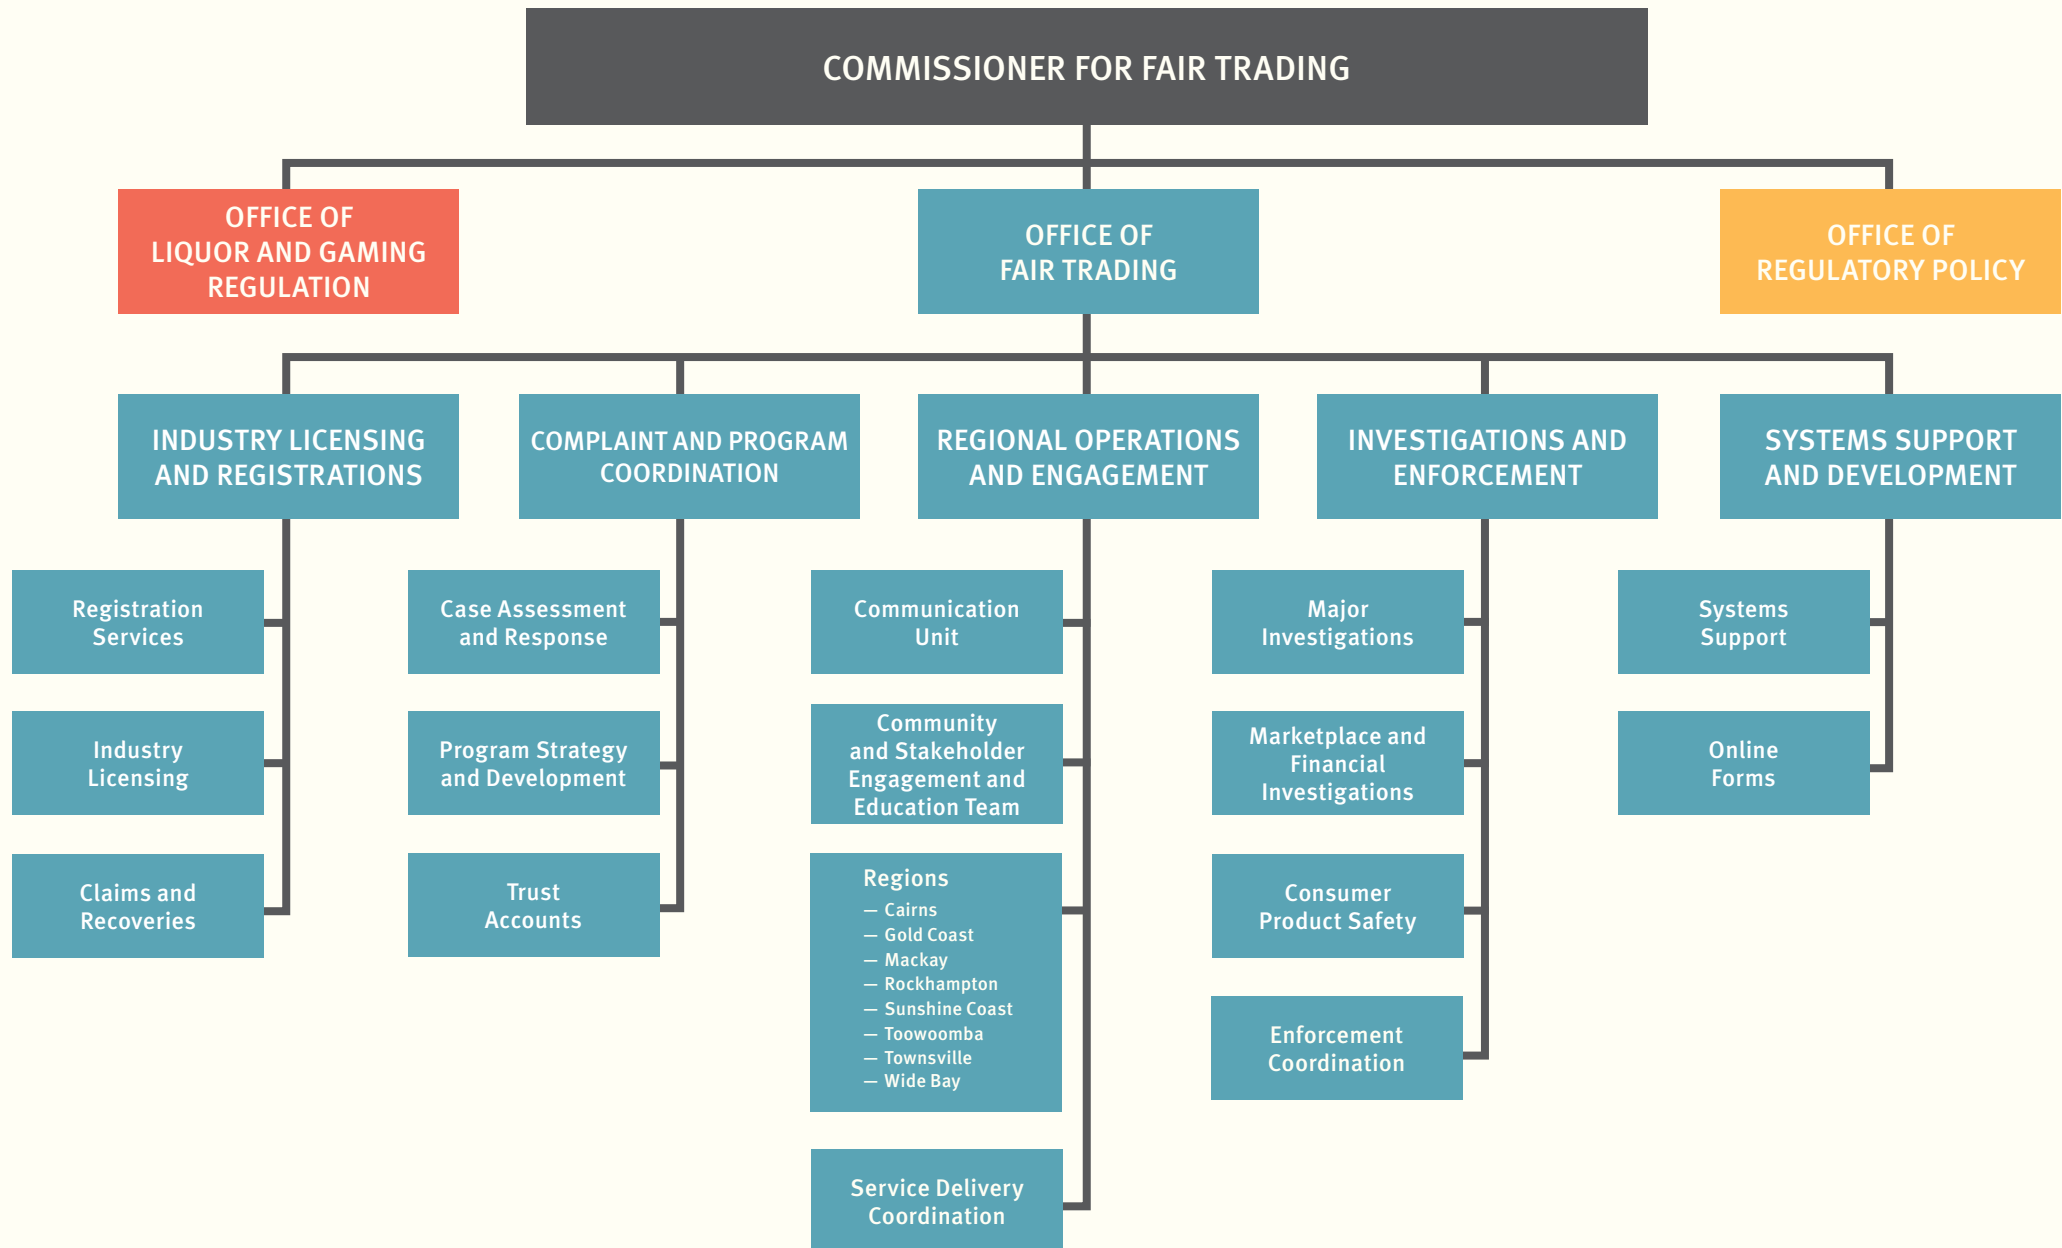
COMMISSIONER FOR FAIR TRADING

OFFICE OF LIQUOR AND GAMING REGULATION

OFFICE OF FAIR TRADING

OFFICE OF REGULATORY POLICY

INDUSTRY LICENSING AND REGISTRATIONS

Registration Services

Industry Licensing

Claims and Recoveries

COMPLAINT AND PROGRAM COORDINATION

Case Assessment and Response

Program Strategy and Development

Trust Accounts

REGIONAL OPERATIONS AND ENGAGEMENT

Communication Unit

Community and Stakeholder Engagement and Education Team

Regions
— Cairns
— Gold Coast
— Mackay
— Rockhampton
— Sunshine Coast
— Toowoomba
— Townsville
— Wide Bay

Service Delivery Coordination

INVESTIGATIONS AND ENFORCEMENT

Major Investigations

Marketplace and Financial Investigations

Consumer Product Safety

Enforcement Coordination

SYSTEMS SUPPORT AND DEVELOPMENT

Systems Support

Online Forms